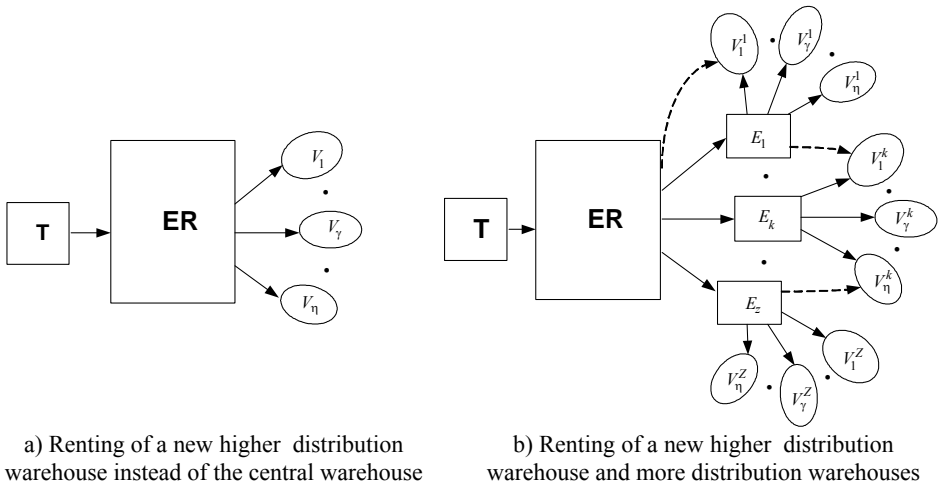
T

ER

$V_1$

$V_\gamma$

$V_\eta$

a) Renting of a new higher distribution warehouse instead of the central warehouse

T

ER

$V_1^1$

$V_\gamma^1$

$V_\eta^1$

$E_1$

$V_1^k$

$E_k$

$V_\gamma^k$

$V_\eta^k$

$E_z$

$V_1^Z$

$V_\eta^Z$

$V_\gamma^Z$

b) Renting of a new higher distribution warehouse and more distribution warehouses